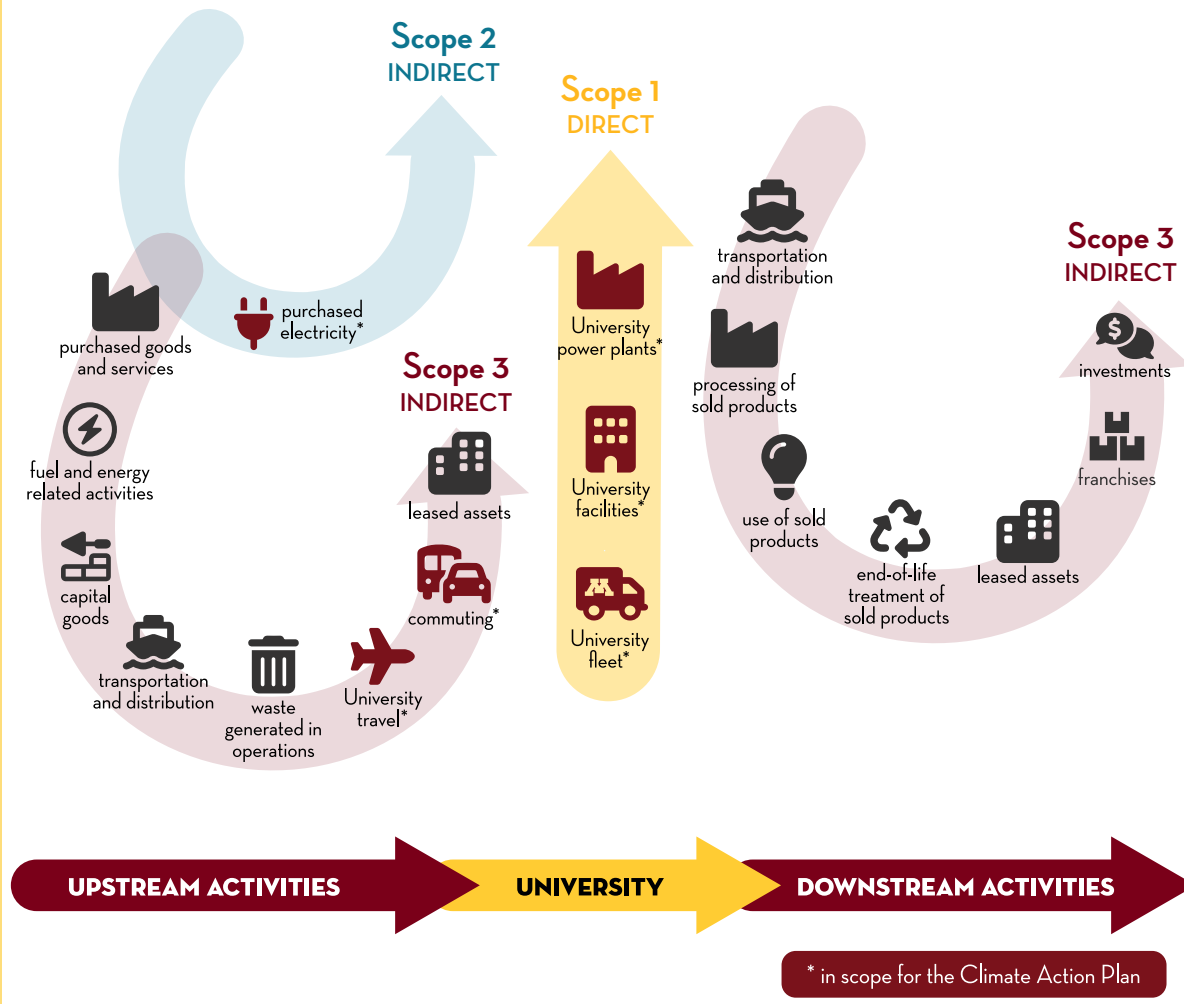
Scope 2
INDIRECT

Scope 1
DIRECT

Scope 3
INDIRECT

purchased electricity*

purchased goods and services

fuel and energy related activities

capital goods

transportation and distribution

waste generated in operations

University travel*

commuting*

Scope 3
INDIRECT

leased assets

University power plants*

University facilities*

University fleet*

transportation and distribution

processing of sold products

use of sold products

end-of-life treatment of sold products

leased assets

franchises

investments

UPSTREAM ACTIVITIES

UNIVERSITY

DOWNSTREAM ACTIVITIES

* in scope for the Climate Action Plan